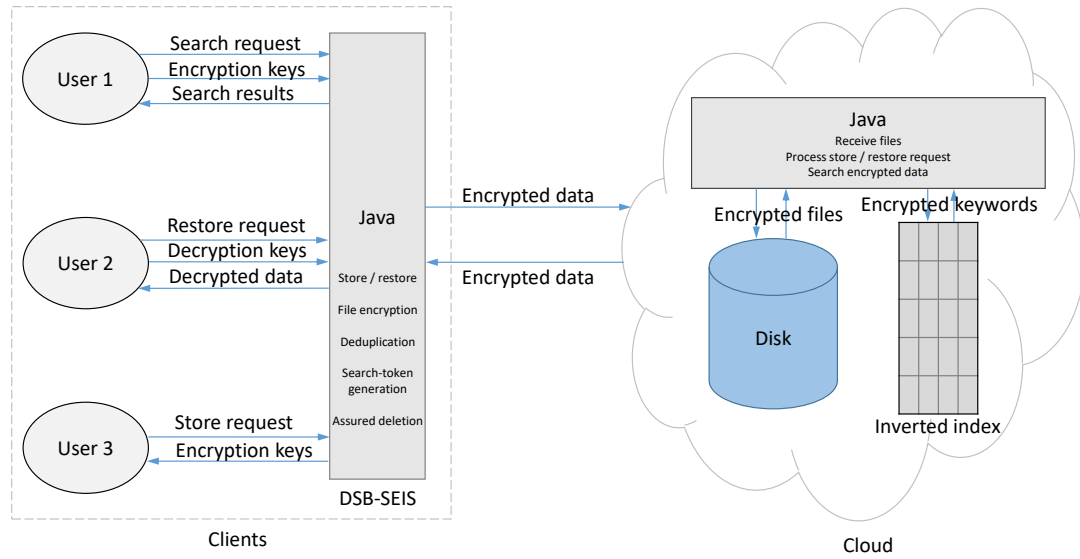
User 1
Search request
Encryption keys
Search results

User 2
Restore request
Decryption keys
Decrypted data

User 3
Store request
Encryption keys

Java
Store / restore
File encryption
Deduplication
Search-token generation
Assured deletion

DSB-SEIS

Clients

Encrypted data
Encrypted data

Java
Receive files
Process store / restore request
Search encrypted data

Encrypted files
Encrypted keywords

Disk

Inverted index

Cloud